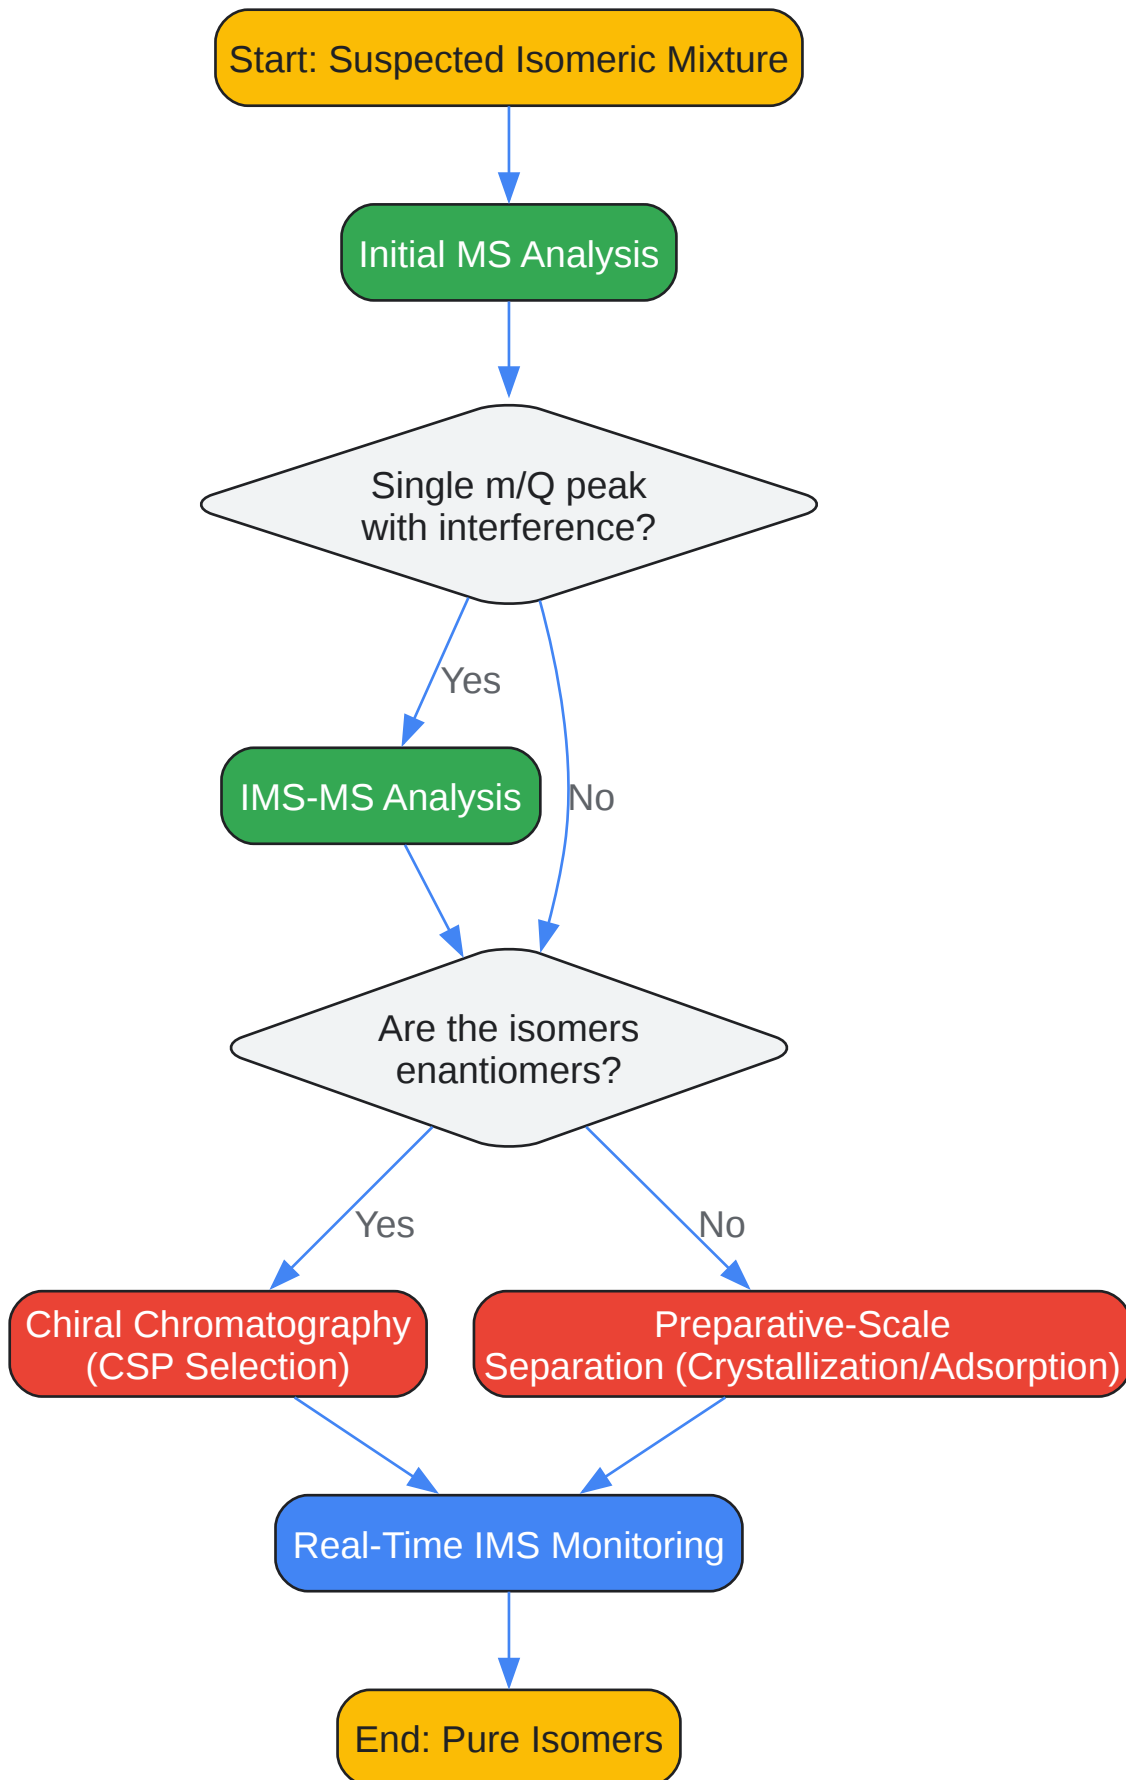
Start: Suspected Isomeric Mixture

Initial MS Analysis

Single m/Q peak with interference?

Yes

No

IMS-MS Analysis

Are the isomers enantiomers?

Yes

No

Chiral Chromatography (CSP Selection)

Preparative-Scale Separation (Crystallization/Adsorption)

Real-Time IMS Monitoring

End: Pure Isomers